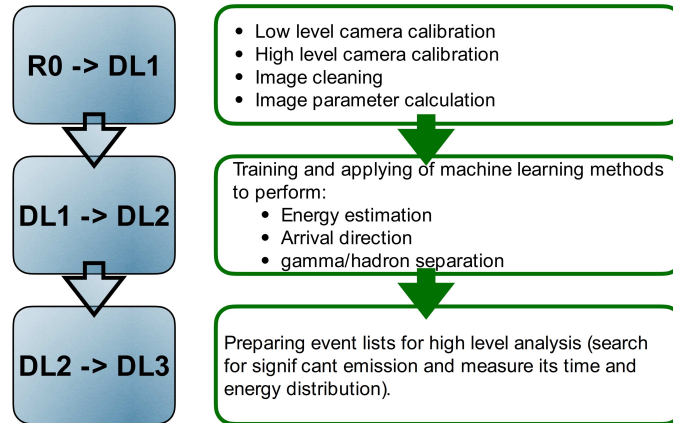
R0 -> DL1

- Low level camera calibration
- High level camera calibration
- Image cleaning
- Image parameter calculation

DL1 -> DL2

Training and applying of machine learning methods to perform:
- Energy estimation
- Arrival direction
- gamma/hadron separation

DL2 -> DL3

Preparing event lists for high level analysis (search for signif cant emission and measure its time and energy distribution).